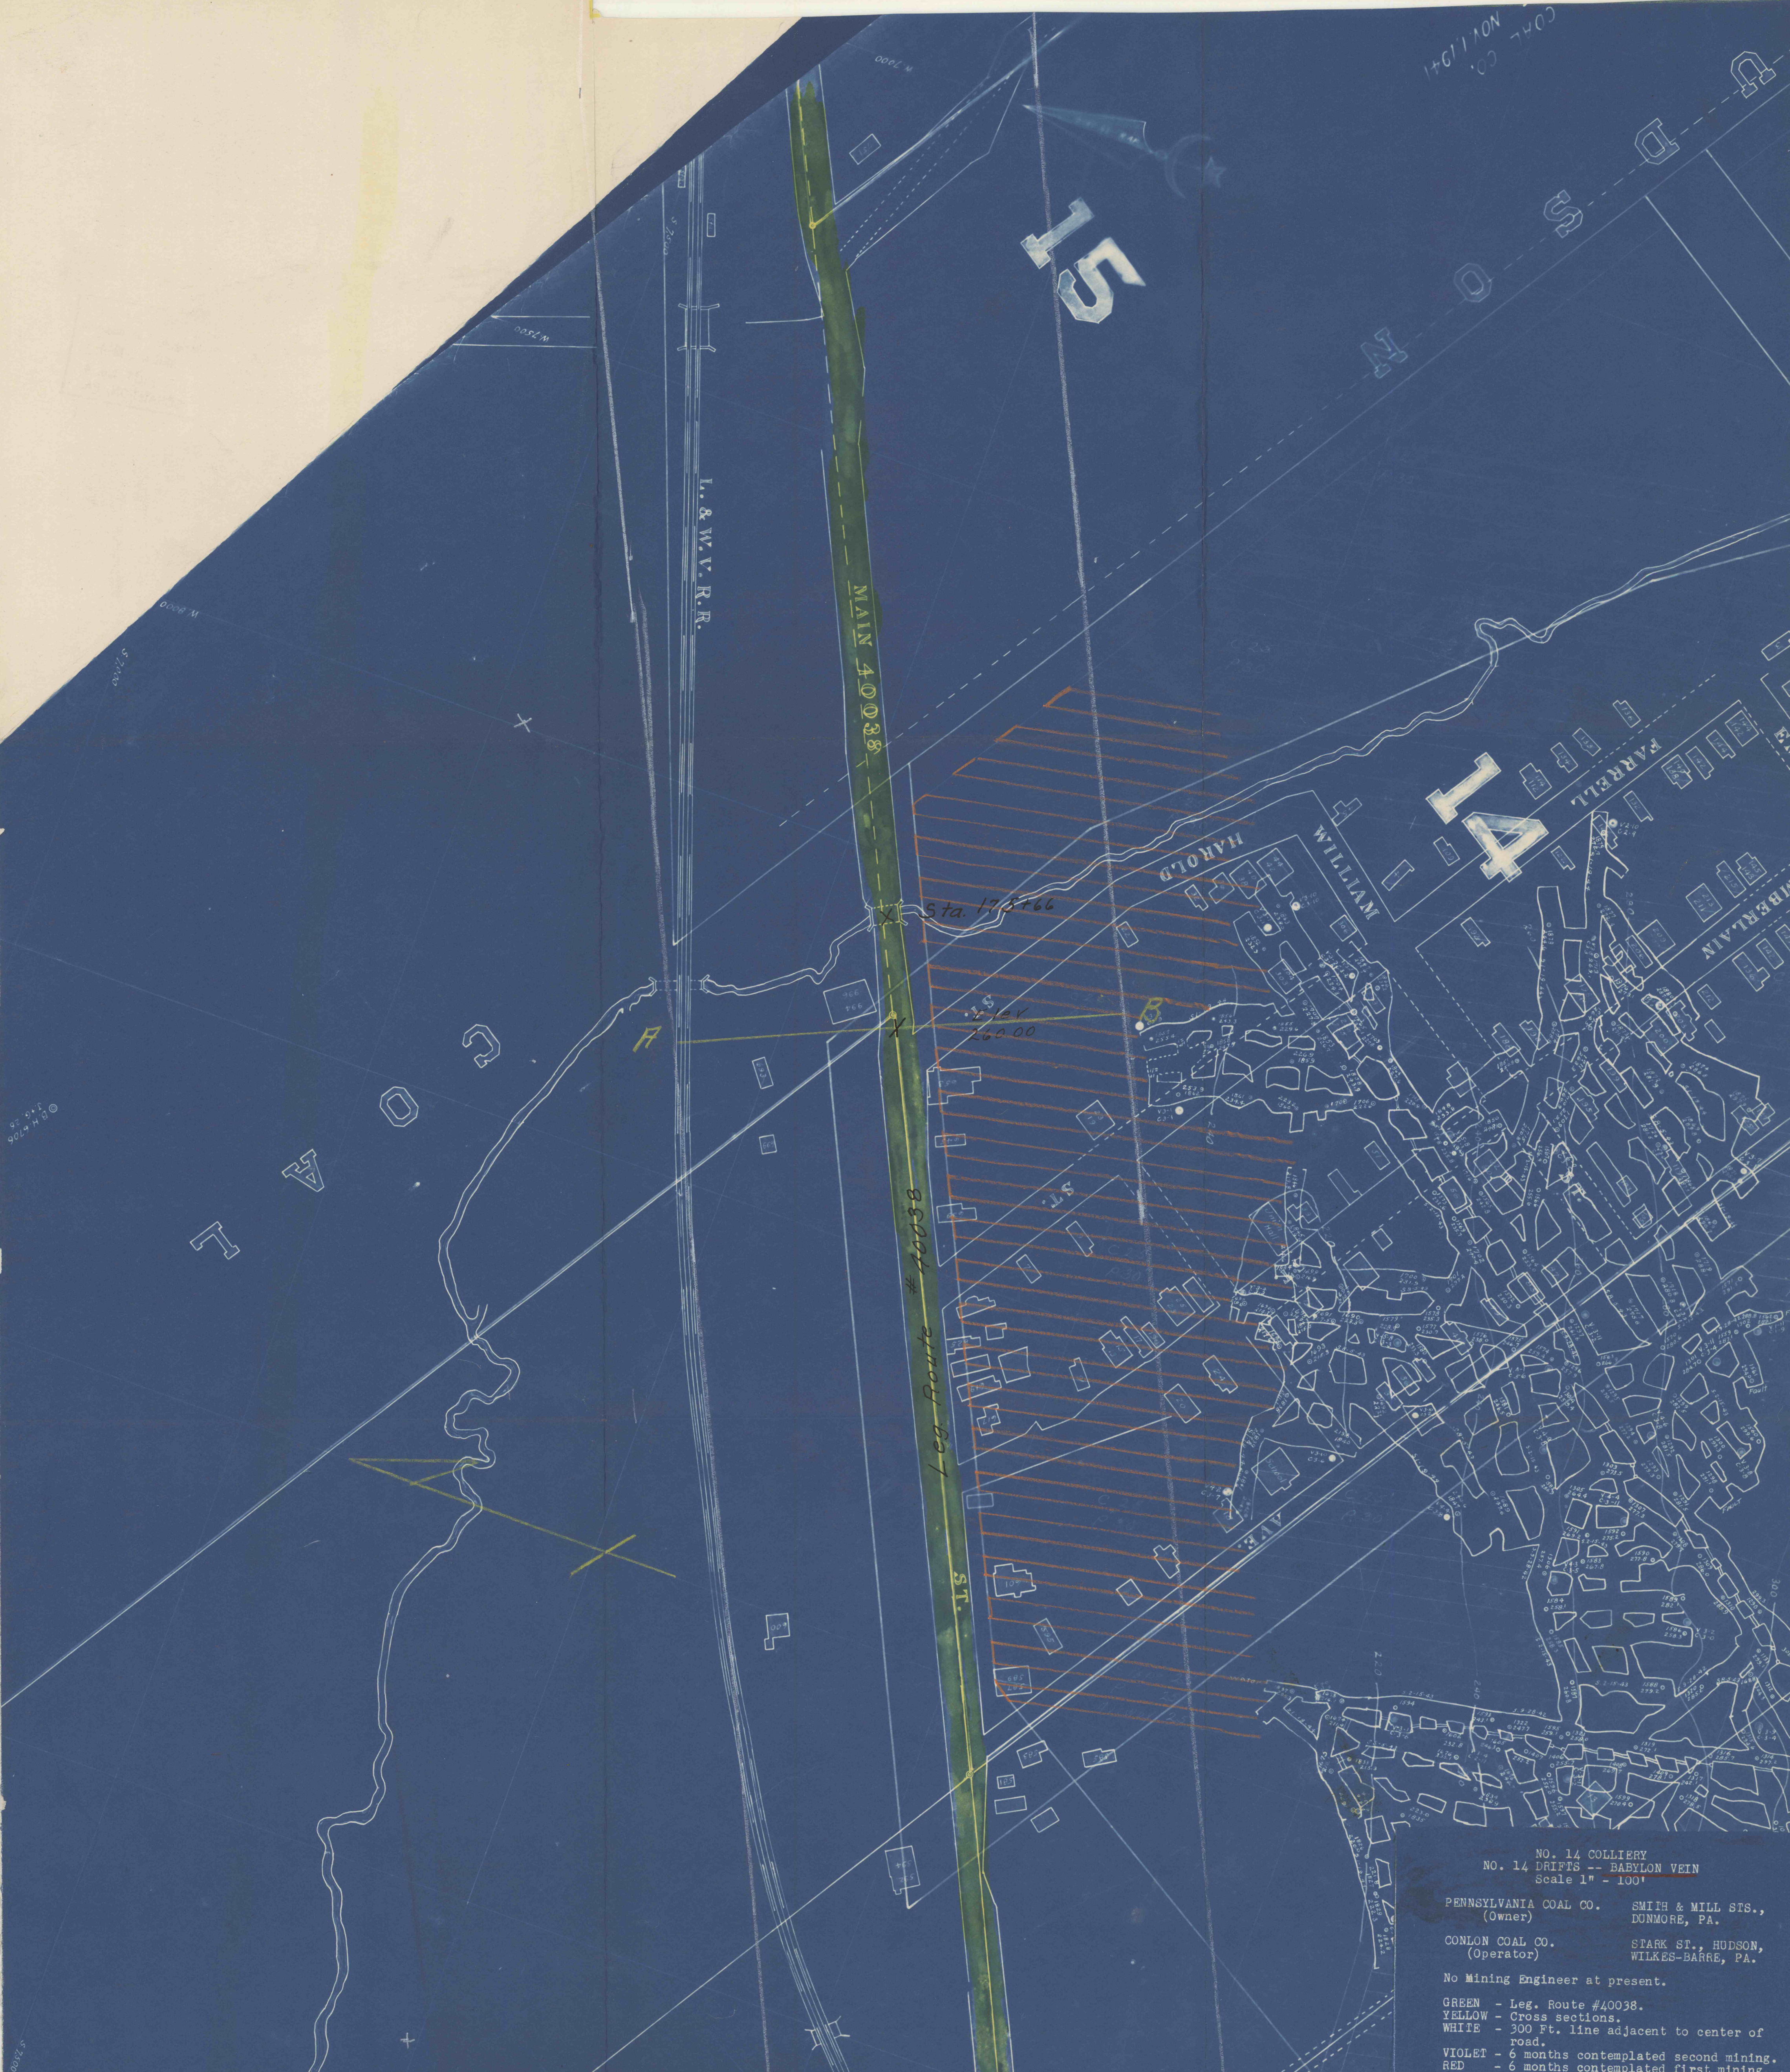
COAL CO. NOV. 1941

HUDSON

15

L. & W.V. R.R.

MAIN 40038

14

FARRELL

WILLIAM

HAROLD

CHAMBERLAIN

Sta. 178+66

A

B

COAL

ST.

Leg. Route #40038

ST.

AVE.

NO. 14 COLLIERY
NO. 14 DRIFTS -- BABYLON VEIN
Scale 1" - 100'

PENNSYLVANIA COAL CO. (Owner) SMITH & MILL STS., DUNMORE, PA.

CONLON COAL CO. (Operator) STARK ST., HUDSON, WILKES-BARRE, PA.

No Mining Engineer at present.

GREEN - Leg. Route #40038.
YELLOW - Cross sections.
WHITE - 300 Ft. line adjacent to center of road.
VIOLET - 6 months contemplated second mining.
RED - 6 months contemplated first mining.